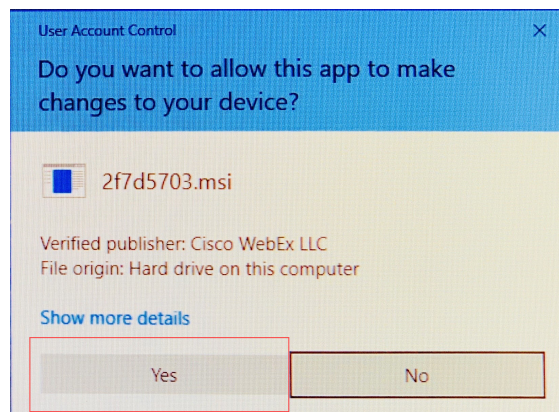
User Account Control

Do you want to allow this app to make changes to your device?

2f7d5703.msi

Verified publisher: Cisco WebEx LLC
File origin: Hard drive on this computer

Show more details

Yes

No